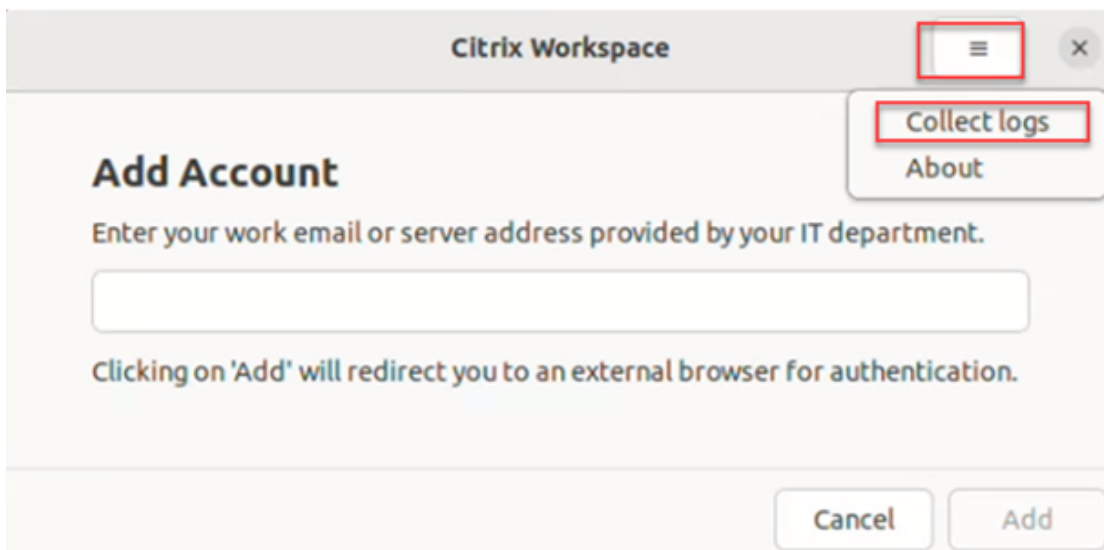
Citrix Workspace

≡

×

Collect logs

About

Add Account

Enter your work email or server address provided by your IT department.

Clicking on 'Add' will redirect you to an external browser for authentication.

Cancel

Add